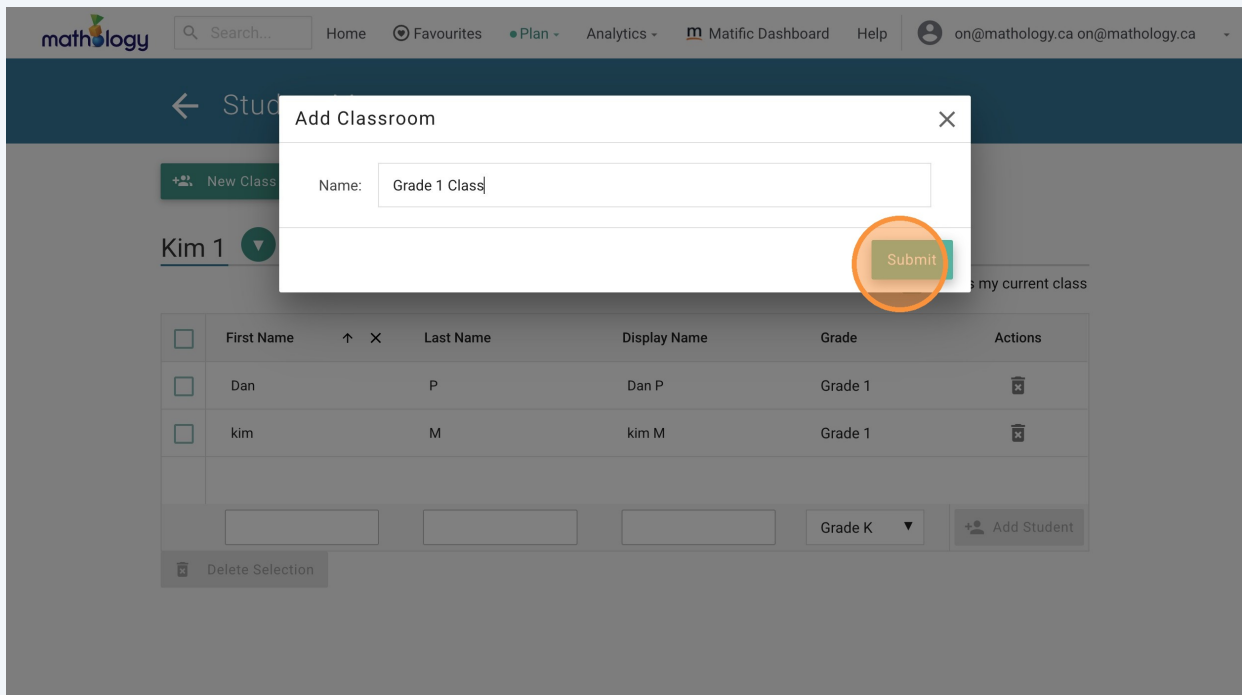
mathology Search... Home Favourites Plan Analytics m Matific Dashboard Help on@mathology.ca on@mathology.ca

Stud

Add Classroom

Name: Grade 1 Class

Submit

New Class

Kim 1

s my current class

| | First Name | Last Name | Display Name | Grade | Actions |
|---|---|---|---|---|---|
| | Dan | P | Dan P | Grade 1 | |
| | kim | M | kim M | Grade 1 | |
| | | | | Grade K | Add Student |

Delete Selection